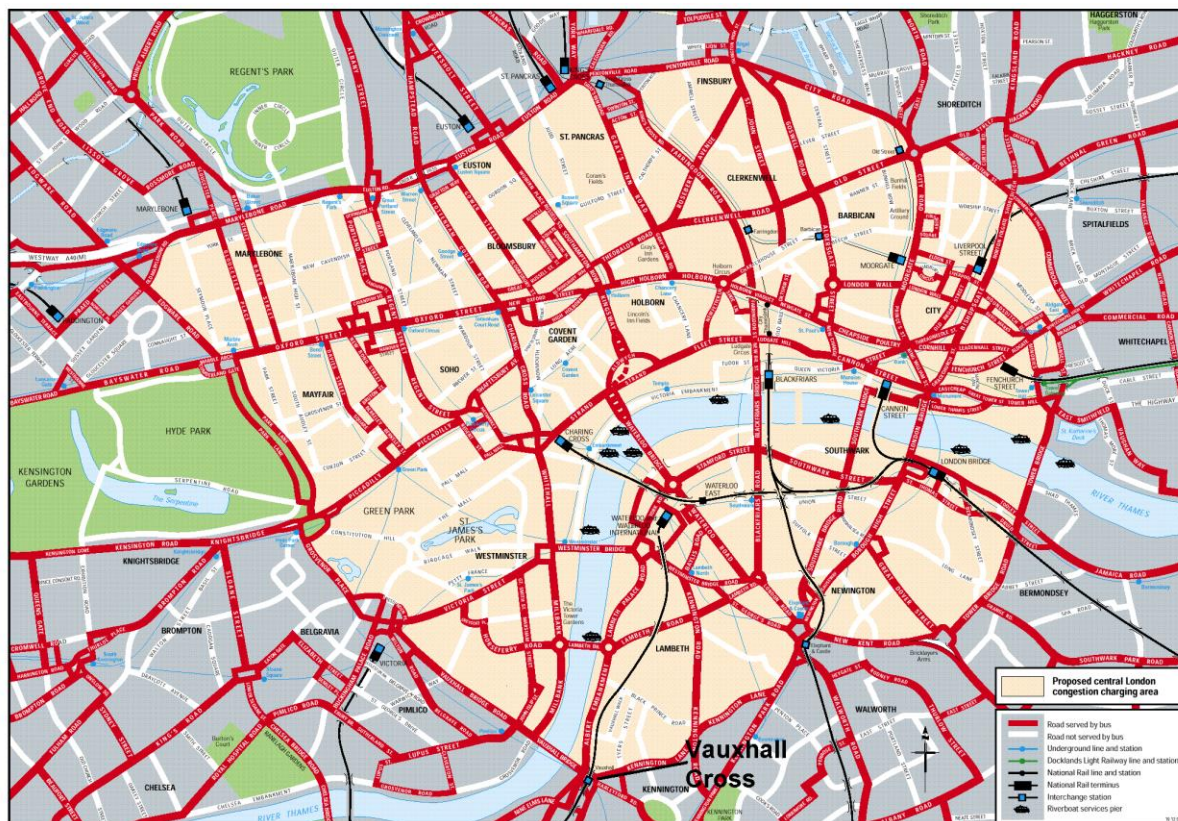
REGENT'S PARK
HAGGERSTON
SHOREDITCH
FINSBURY
ST. PANCRAS
EUSTON
CLERKENWELL
BARBICAN
SPITALFIELDS
MARYLEBONE
MARLEBONE
BLOOMSBURY
MOORGATE
LIVERPOOL STREET
HOLBORN
CITY
COVENT GARDEN
SOHO
WHITECHAPEL
MAYFAIR
BLACKFRIARS
FENCHURCH STREET
CANNON STREET
HYDE PARK
CHARING CROSS
SOUTHWARK
LONDON BRIDGE
KENSINGTON GARDENS
WATERLOO EAST
GREEN PARK
WATERLOO INTERNATIONAL
ST. JAMES'S PARK
WESTMINSTER
KNIGHTSBRIDGE
NEWINGTON
BERMONDSEY
BROMPTON
BELGRAVIA
LAMBETH
VICTORIA
PIMLICO
WALWORTH
CHELSEA
KENNINGTON
RIVER THAMES
Vauxhall Cross
Proposed central London congestion charging area
Road served by bus
Road not served by bus
Underground line and station
Docklands Light Railway line and station
National Rail line and station
National Rail terminus
Interchange station
Riverboat services pier